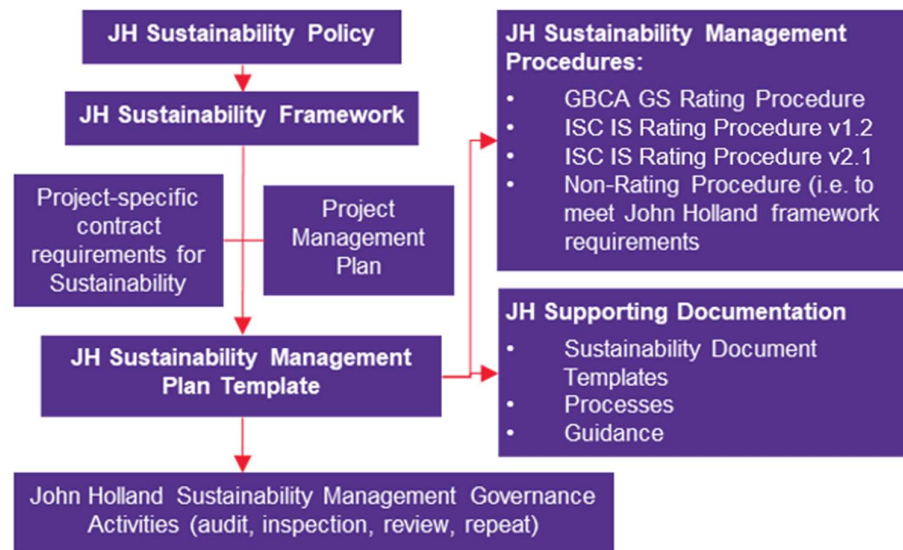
JH Sustainability Policy

JH Sustainability Framework

Project-specific contract requirements for Sustainability

Project Management Plan

JH Sustainability Management Plan Template

John Holland Sustainability Management Governance Activities (audit, inspection, review, repeat)

JH Sustainability Management Procedures:
- GBCA GS Rating Procedure
- ISC IS Rating Procedure v1.2
- ISC IS Rating Procedure v2.1
- Non-Rating Procedure (i.e. to meet John Holland framework requirements

JH Supporting Documentation
- Sustainability Document Templates
- Processes
- Guidance